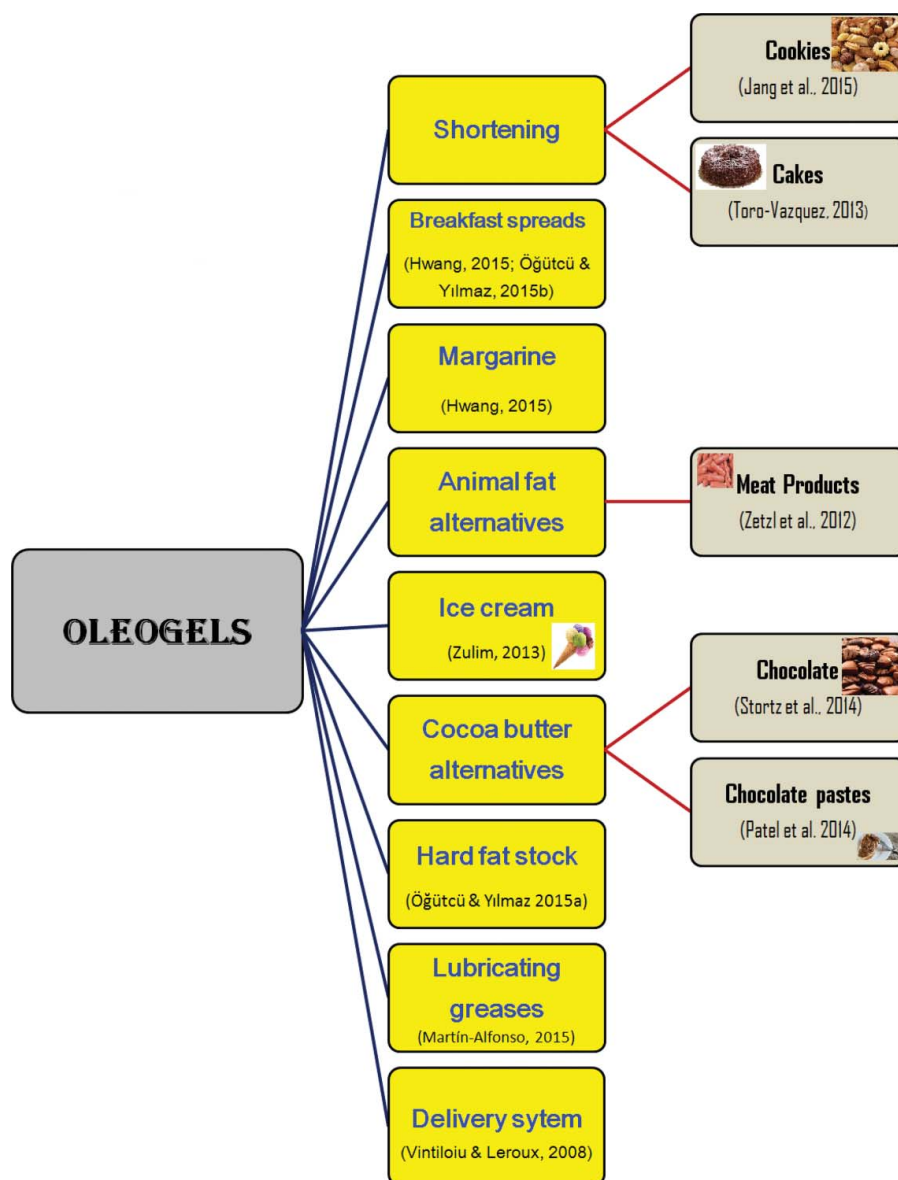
OLEOGELS

Shortening

Cookies
(Jang et al., 2015)

Cakes
(Toro-Vazquez, 2013)

Breakfast spreads
(Hwang, 2015; Öğütcü & Yılmaz, 2015b)

Margarine
(Hwang, 2015)

Animal fat alternatives

Meat Products
(Zetzl et al., 2012)

Ice cream
(Zulim, 2013)

Cocoa butter alternatives

Chocolate
(Stortz et al., 2014)

Chocolate pastes
(Patel et al. 2014)

Hard fat stock
(Öğütcü & Yılmaz 2015a)

Lubricating greases
(Martín-Alfonso, 2015)

Delivery sytem
(Vintiloiu & Leroux, 2008)